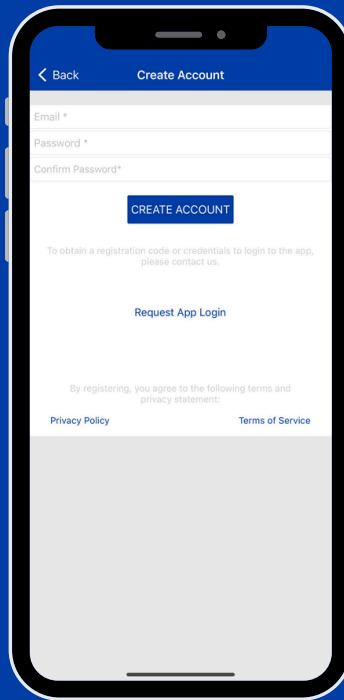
Back

Create Account

Email *

Password *

Confirm Password*

CREATE ACCOUNT

To obtain a registration code or credentials to login to the app, please contact us.

Request App Login

By registering, you agree to the following terms and privacy statement:

Privacy Policy

Terms of Service